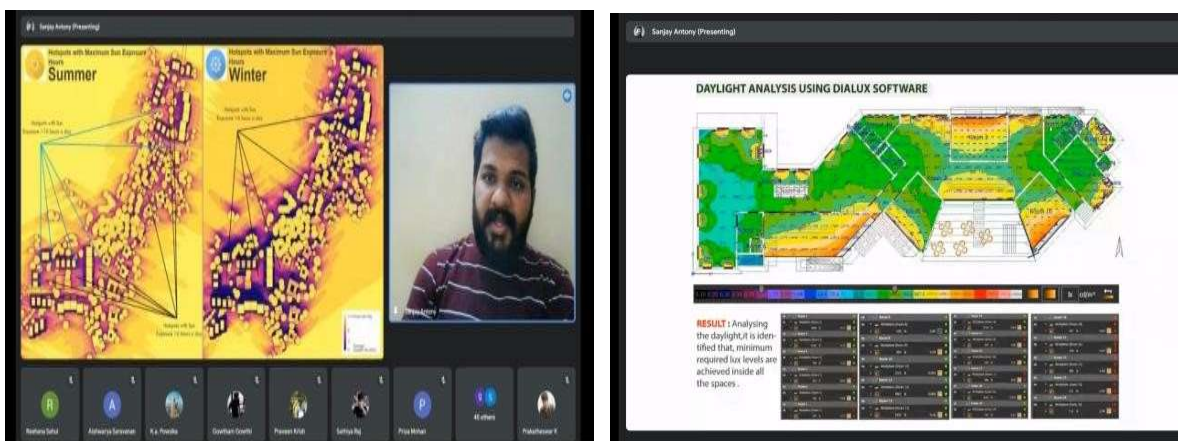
Sanjay Antony (Presenting)

Hotspots with Maximum Sun Exposure Hours
Summer

Hotspots with Maximum Sun Exposure Hours
Winter

Hotspots with 8hr Sun Exposure >10 hours a day

Hotspots with 8hr Sun Exposure >6 hours a day

Sanjay Antony

R
Reshana Sahul

A
Aishwarya Saravanan

K.a. Poovika

Gowtham Gowthi

Praveen Krish

Sathiya Raj

P
Priya Mohan

43 others

Prakashwaran R

Sanjay Antony (Presenting)

DAYLIGHT ANALYSIS USING DIALUX SOFTWARE

lx

RESULT : Analysing the daylight,it is identified that, minimum required lux levels are achieved inside all the spaces .